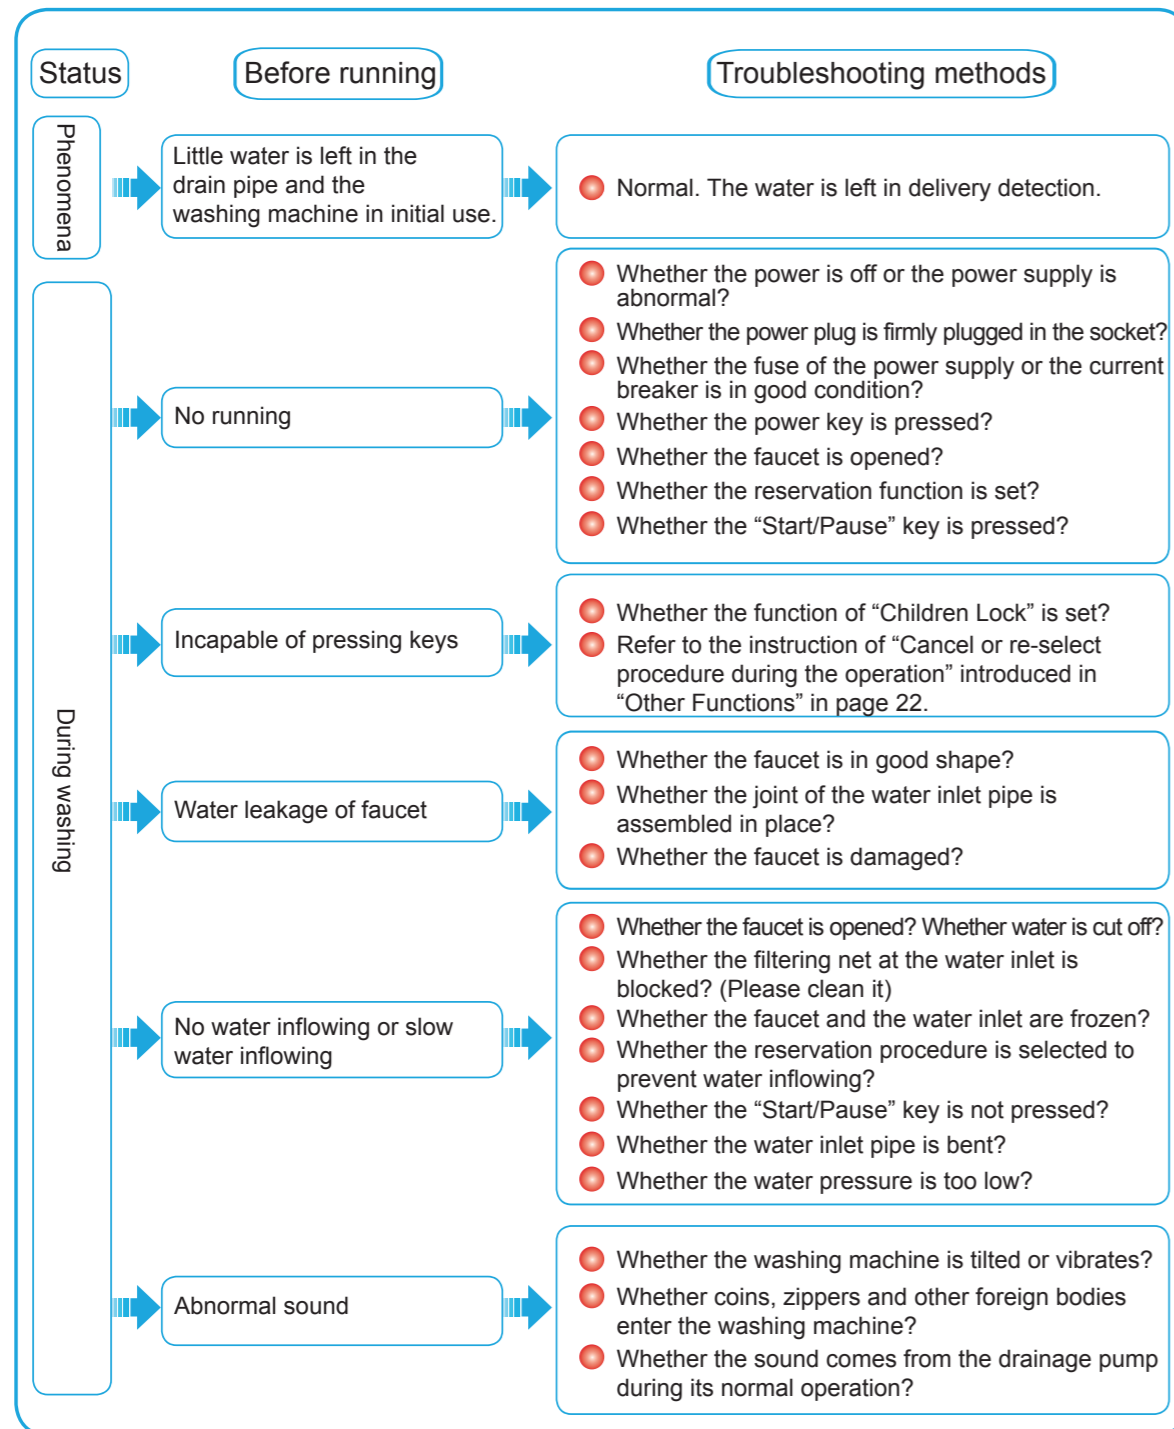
Status

Before running

Troubleshooting methods

Phenomena

Little water is left in the drain pipe and the washing machine in initial use.

Normal. The water is left in delivery detection.

During washing

No running

Whether the power is off or the power supply is abnormal?
Whether the power plug is firmly plugged in the socket?
Whether the fuse of the power supply or the current breaker is in good condition?
Whether the power key is pressed?
Whether the faucet is opened?
Whether the reservation function is set?
Whether the “Start/Pause” key is pressed?

Incapable of pressing keys

Whether the function of “Children Lock” is set?
Refer to the instruction of “Cancel or re-select procedure during the operation” introduced in “Other Functions” in page 22.

Water leakage of faucet

Whether the faucet is in good shape?
Whether the joint of the water inlet pipe is assembled in place?
Whether the faucet is damaged?

No water inflowing or slow water inflowing

Whether the faucet is opened? Whether water is cut off?
Whether the filtering net at the water inlet is blocked? (Please clean it)
Whether the faucet and the water inlet are frozen?
Whether the reservation procedure is selected to prevent water inflowing?
Whether the “Start/Pause” key is not pressed?
Whether the water inlet pipe is bent?
Whether the water pressure is too low?

Abnormal sound

Whether the washing machine is tilted or vibrates?
Whether coins, zippers and other foreign bodies enter the washing machine?
Whether the sound comes from the drainage pump during its normal operation?